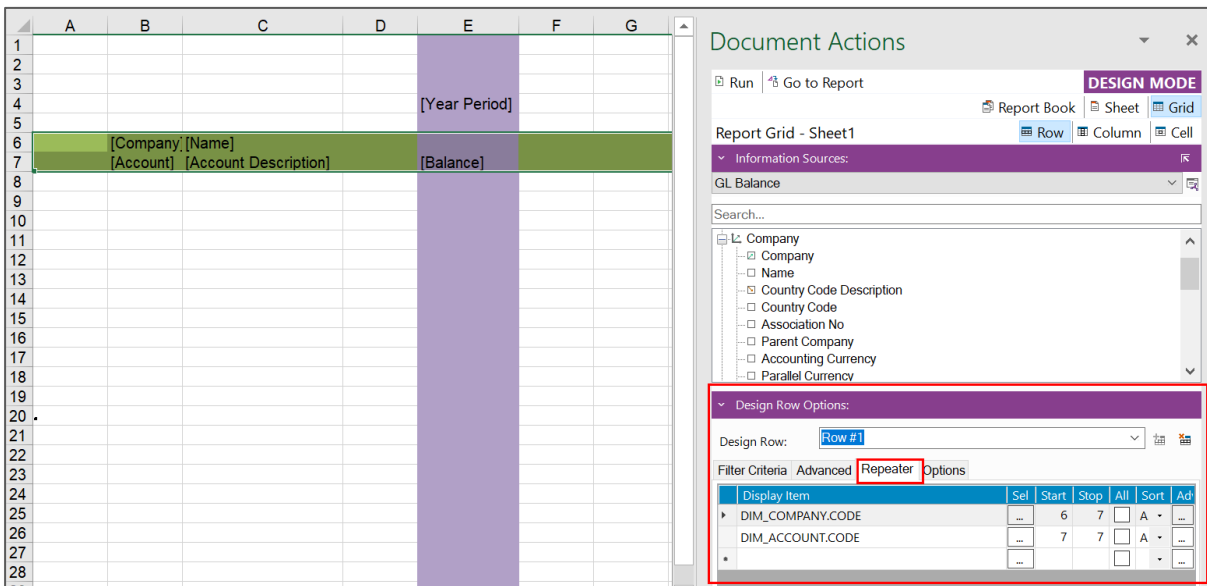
| | A | B | C | D | E | F | G |
|---|---|---|---|---|---|---|---|
| 1 | | | | | | | |
| 2 | | | | | | | |
| 3 | | | | | | | |
| 4 | | | | | [Year Period] | | |
| 5 | | | | | | | |
| 6 | | [Company] | [Name] | | | | |
| 7 | | [Account] | [Account Description] | | [Balance] | | |
| 8 | | | | | | | |
| 9 | | | | | | | |
| 10 | | | | | | | |
| 11 | | | | | | | |
| 12 | | | | | | | |
| 13 | | | | | | | |
| 14 | | | | | | | |
| 15 | | | | | | | |
| 16 | | | | | | | |
| 17 | | | | | | | |
| 18 | | | | | | | |
| 19 | | | | | | | |
| 20 | | | | | | | |
| 21 | | | | | | | |
| 22 | | | | | | | |
| 23 | | | | | | | |
| 24 | | | | | | | |
| 25 | | | | | | | |
| 26 | | | | | | | |
| 27 | | | | | | | |
| 28 | | | | | | | |

Document Actions

Run | Go to Report
DESIGN MODE
Report Book | Sheet | Grid
Report Grid - Sheet1
Row | Column | Cell

Information Sources:
GL Balance
Search...
Company
Company
Name
Country Code Description
Country Code
Association No
Parent Company
Accounting Currency
Parallel Currency

Design Row Options:
Design Row: Row #1
Filter Criteria | Advanced | Repeater | Options

| Display Item | Sel | Start | Stop | All | Sort | Adv |
|---|---|---|---|---|---|---|
| DIM_COMPANY.CODE | ... | 6 | 7 | | A | ... |
| DIM_ACCOUNT.CODE | ... | 7 | 7 | | A | ... |
| | ... | | | | | ... |